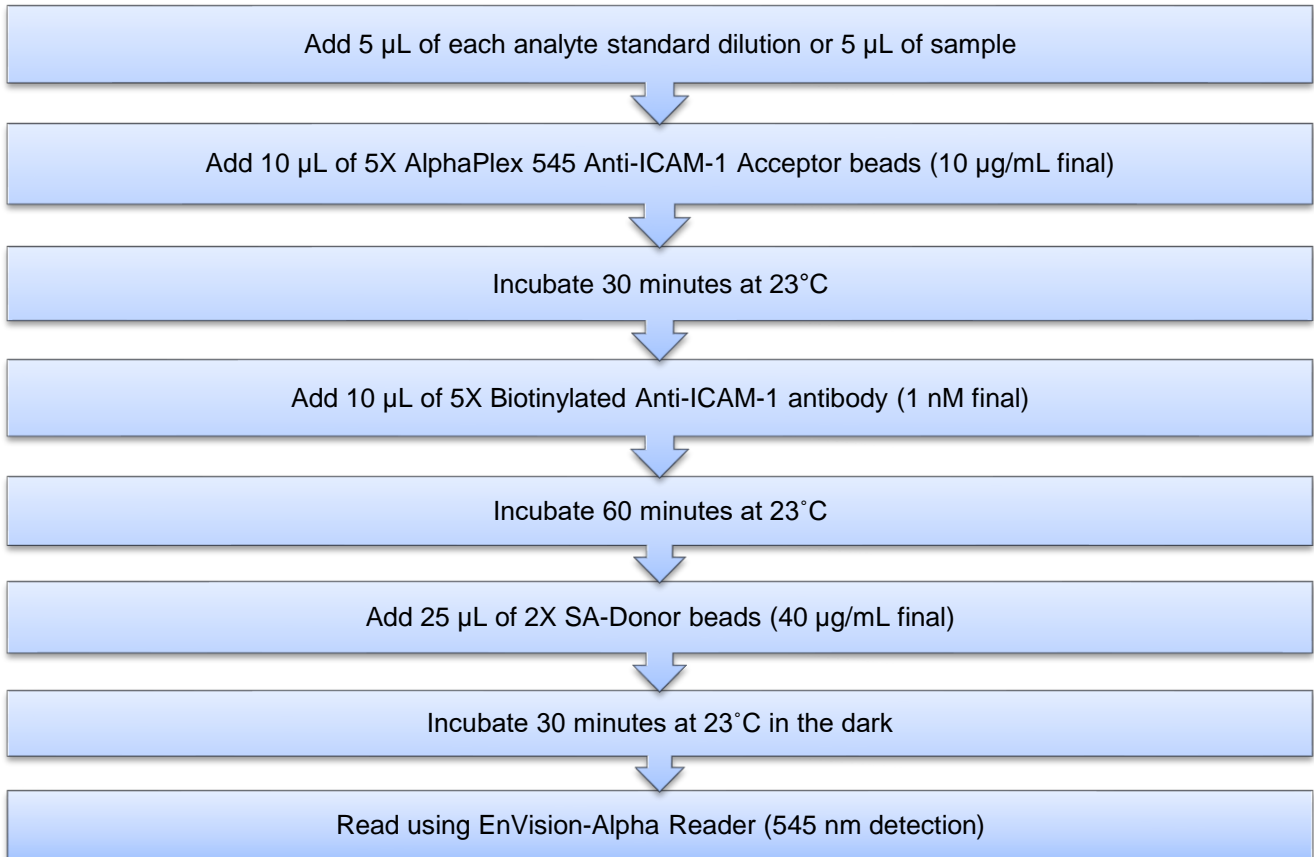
Add 5 µL of each analyte standard dilution or 5 µL of sample

Add 10 µL of 5X AlphaPlex 545 Anti-ICAM-1 Acceptor beads (10 µg/mL final)

Incubate 30 minutes at 23°C

Add 10 µL of 5X Biotinylated Anti-ICAM-1 antibody (1 nM final)

Incubate 60 minutes at 23˚C

Add 25 µL of 2X SA-Donor beads (40 µg/mL final)

Incubate 30 minutes at 23˚C in the dark

Read using EnVision-Alpha Reader (545 nm detection)